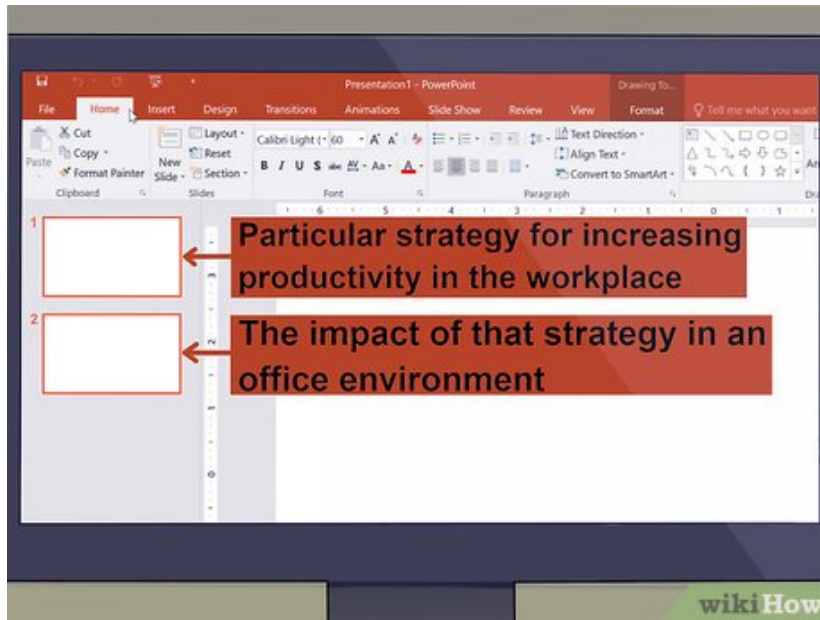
Presentation1 - PowerPoint

Drawing To...

File Home Insert Design Transitions Animations Slide Show Review View Format Tell me what you want

Cut
Copy
Format Painter
Paste
Clipboard

New Slide
Layout
Reset
Section
Slides

Calibri Light 60
B I U S abc AV Aa A
Font

Text Direction
Align Text
Convert to SmartArt
Paragraph

1

2

Particular strategy for increasing productivity in the workplace

The impact of that strategy in an office environment

wikiHow